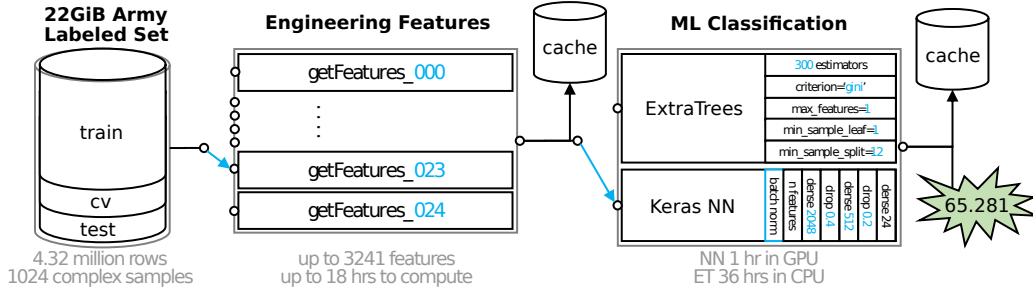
22GiB Army Labeled Set

train

cv

test

4.32 million rows
1024 complex samples

Engineering Features

getFeatures_000

⋮

getFeatures_023

getFeatures_024

up to 3241 features
up to 18 hrs to compute

cache

ML Classification

ExtraTrees

300 estimators

criterion='gini'

max_features=1

min_sample_leaf=1

min_sample_split=12

Keras NN

batch norm

n features

dense 2048

drop 0.4

dense 512

drop 0.2

dense 24

NN 1 hr in GPU
ET 36 hrs in CPU

cache

65.281